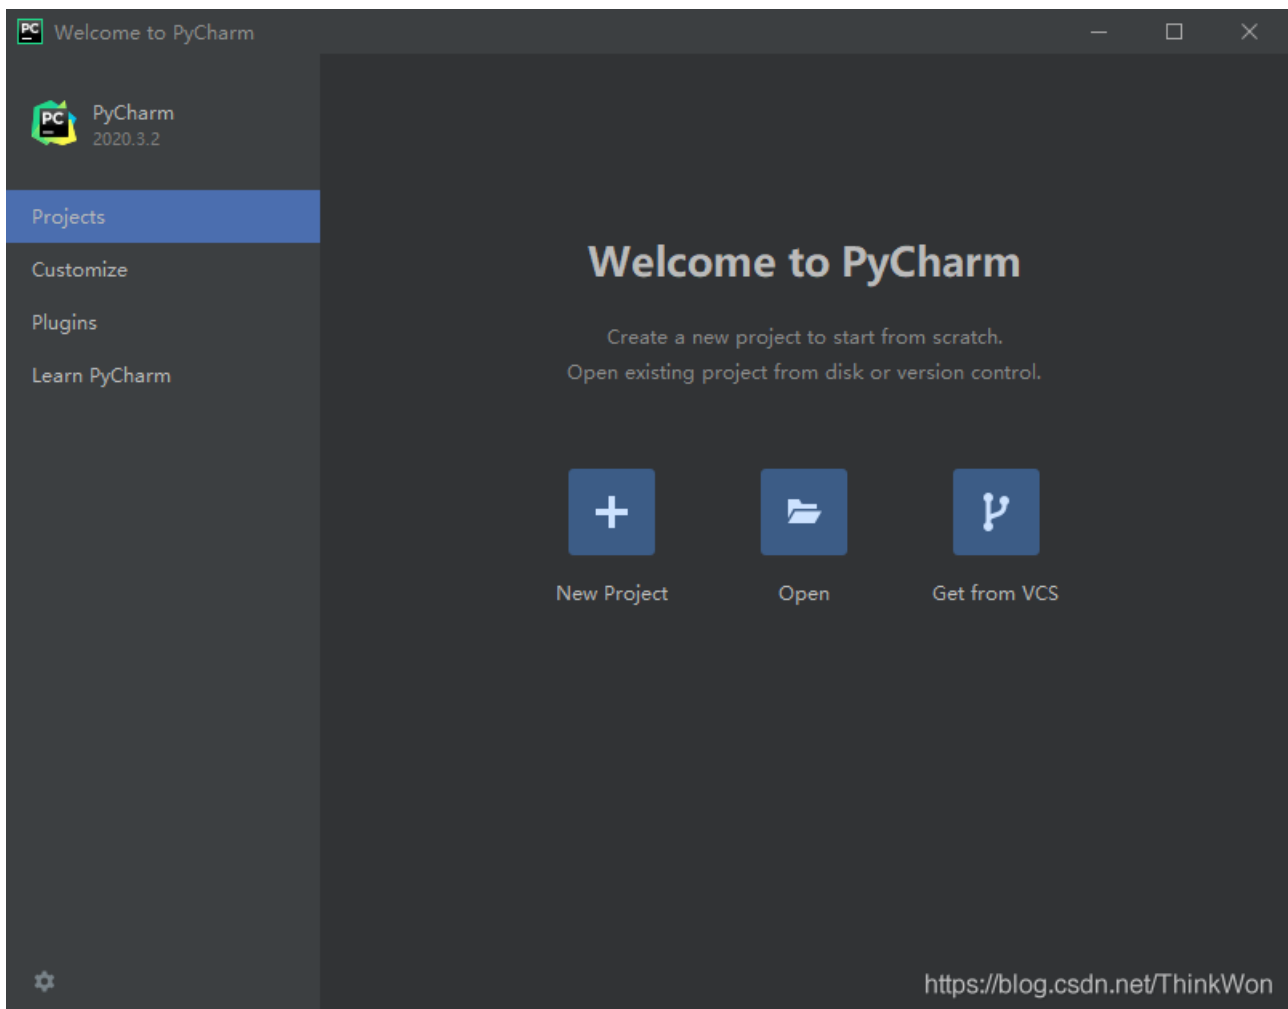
PC Welcome to PyCharm

PC PyCharm
2020.3.2

Projects
Customize
Plugins
Learn PyCharm

Welcome to PyCharm

Create a new project to start from scratch.
Open existing project from disk or version control.

New Project
Open
Get from VCS

https://blog.csdn.net/ThinkWon